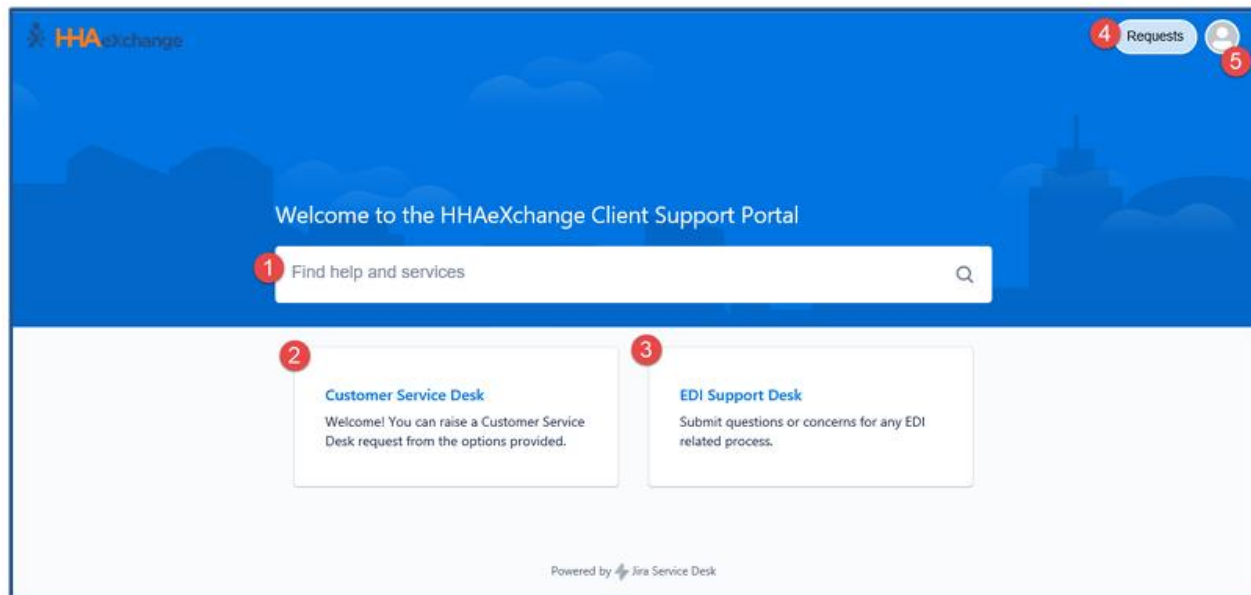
HHAeXchange

4 Requests

5

Welcome to the HHAeXchange Client Support Portal

1 Find help and services

2

Customer Service Desk

Welcome! You can raise a Customer Service Desk request from the options provided.

3

EDI Support Desk

Submit questions or concerns for any EDI related process.

Powered by Jira Service Desk